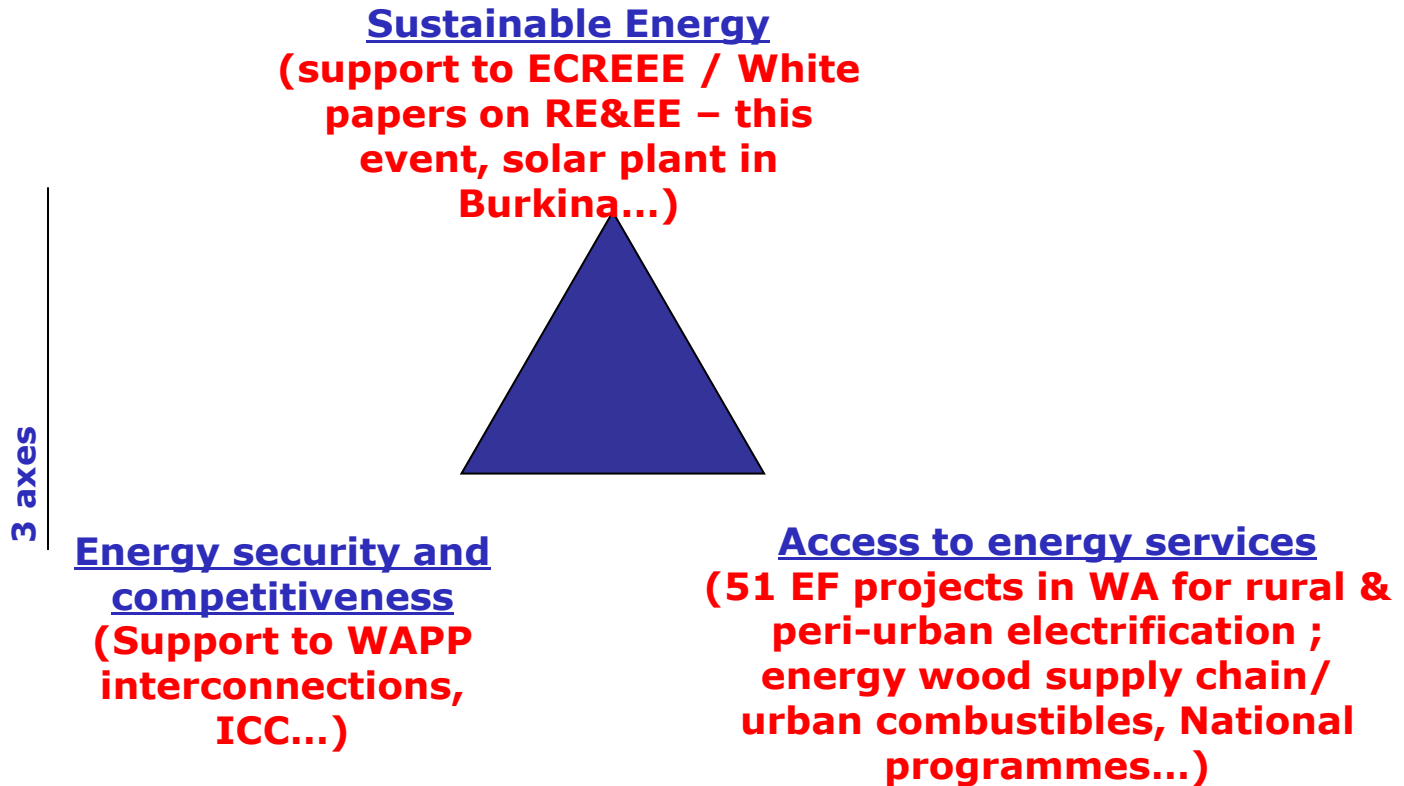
Sustainable Energy
(support to ECREEE / White papers on RE&EE – this event, solar plant in Burkina…)

3 axes

Energy security and competitiveness
(Support to WAPP interconnections, ICC…)

Access to energy services
(51 EF projects in WA for rural & peri-urban electrification ; energy wood supply chain/ urban combustibles, National programmes…)